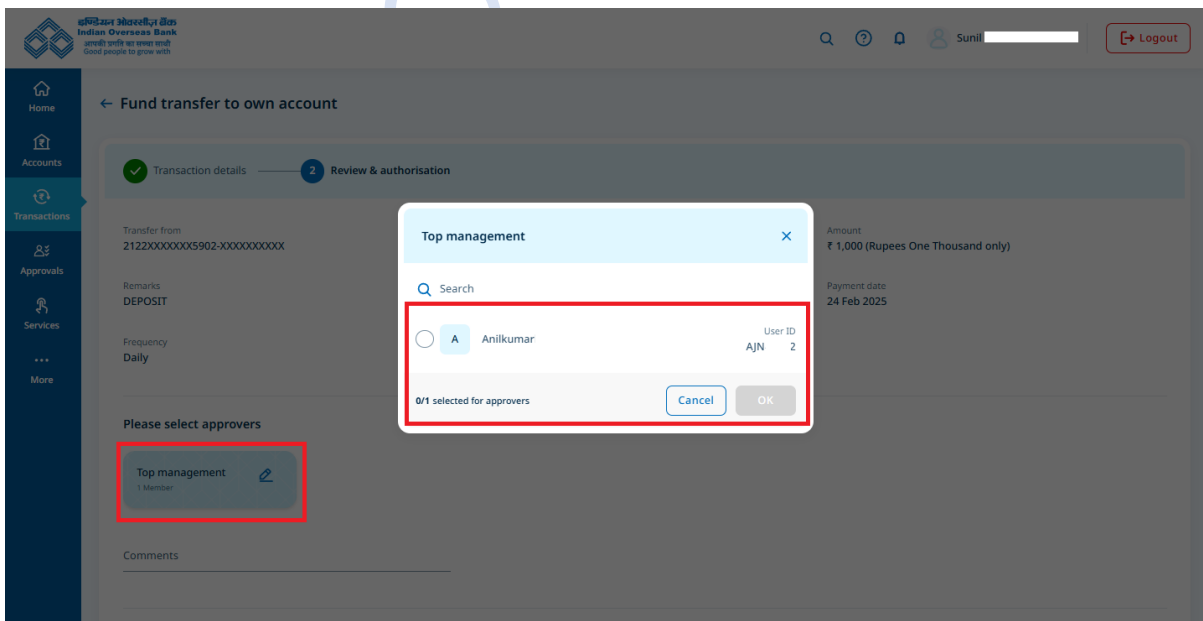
इण्डियन ओवरसीज़ बैंक
Indian Overseas Bank
आपकी प्रगति का सच्चा साथी
Good people to grow with

Sunil

Logout

Home
Accounts
Transactions
Approvals
Services
More

← Fund transfer to own account

Transaction details
2 Review & authorisation

Transfer from
2122XXXXXXX5902-XXXXXXXXXX

Remarks
DEPOSIT

Frequency
Daily

Amount
₹ 1,000 (Rupees One Thousand only)

Payment date
24 Feb 2025

Please select approvers

Top management
1 Member

Comments

Top management ×

Search

A Anilkumar
User ID
AJN 2

0/1 selected for approvers
Cancel
OK